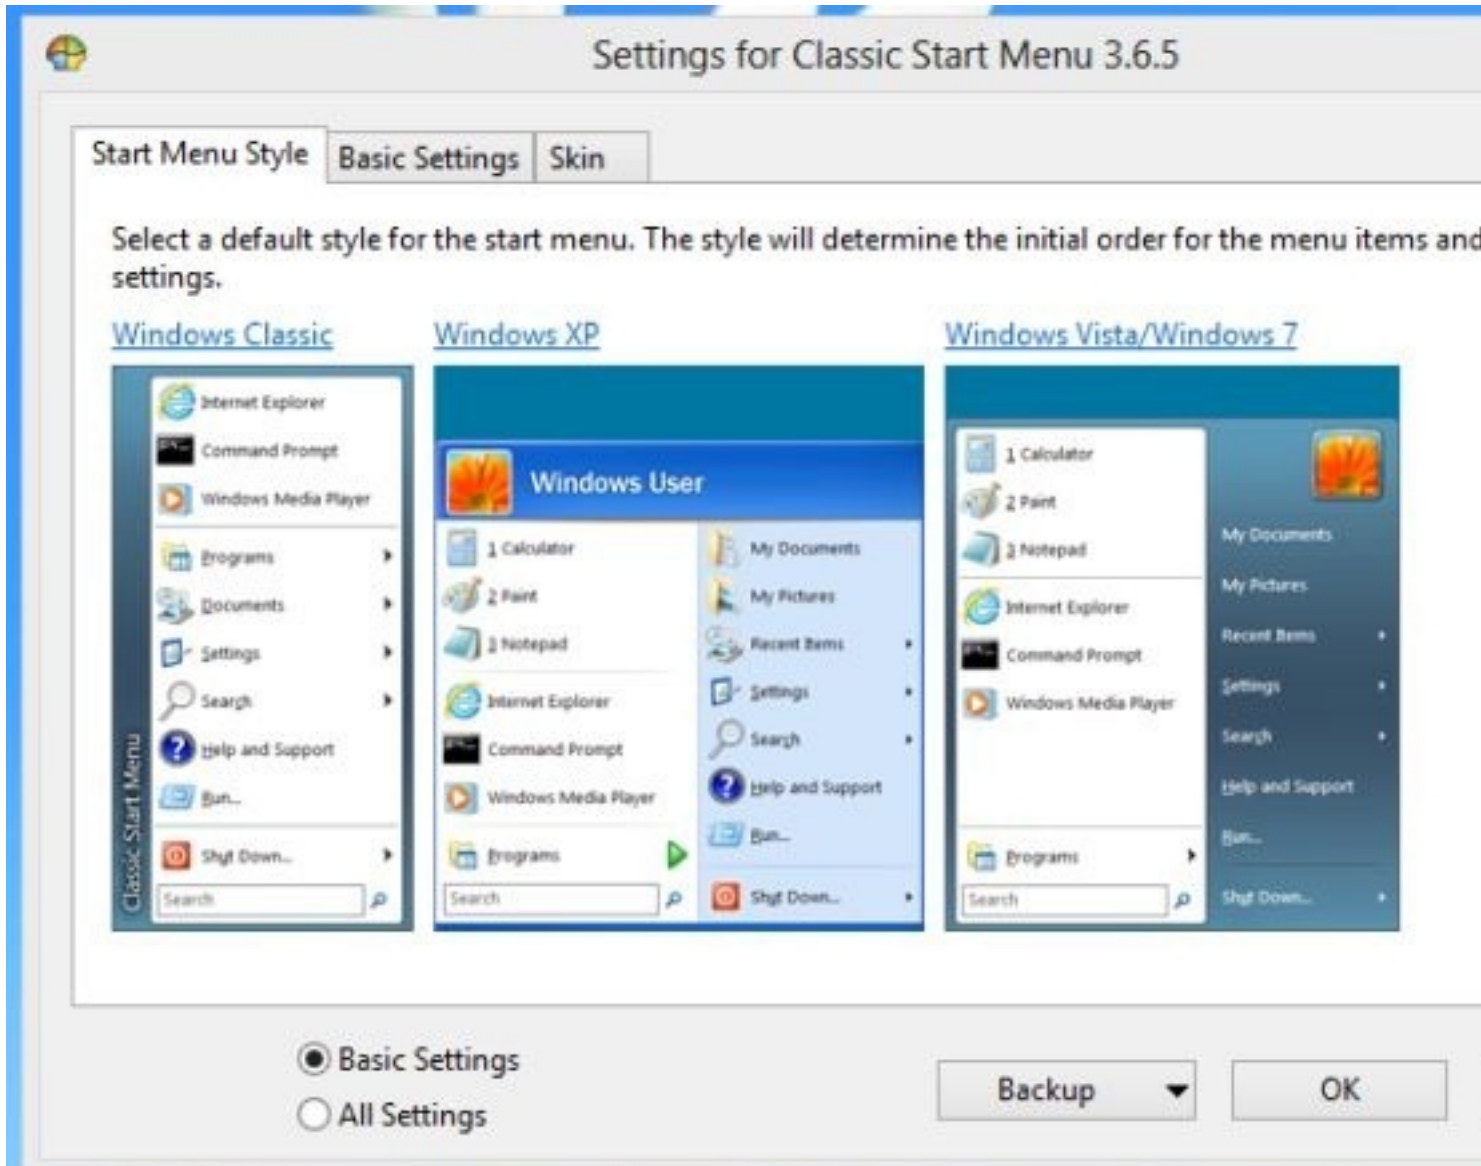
Settings for Classic Start Menu 3.6.5

Start Menu Style | Basic Settings | Skin

Select a default style for the start menu. The style will determine the initial order for the menu items and settings.

Windows Classic

Internet Explorer
Command Prompt
Windows Media Player
Programs
Documents
Settings
Search
Help and Support
Run...
Shut Down...
Search
Classic Start Menu

Windows XP

Windows User
1 Calculator
2 Paint
3 Notepad
Internet Explorer
Command Prompt
Windows Media Player
Programs
Search
My Documents
My Pictures
Recent Items
Settings
Search
Help and Support
Run...
Shut Down...

Windows Vista/Windows 7

1 Calculator
2 Paint
3 Notepad
Internet Explorer
Command Prompt
Windows Media Player
Programs
Search
My Documents
My Pictures
Recent Items
Settings
Search
Help and Support
Run...
Shut Down...

Basic Settings
All Settings

Backup
OK